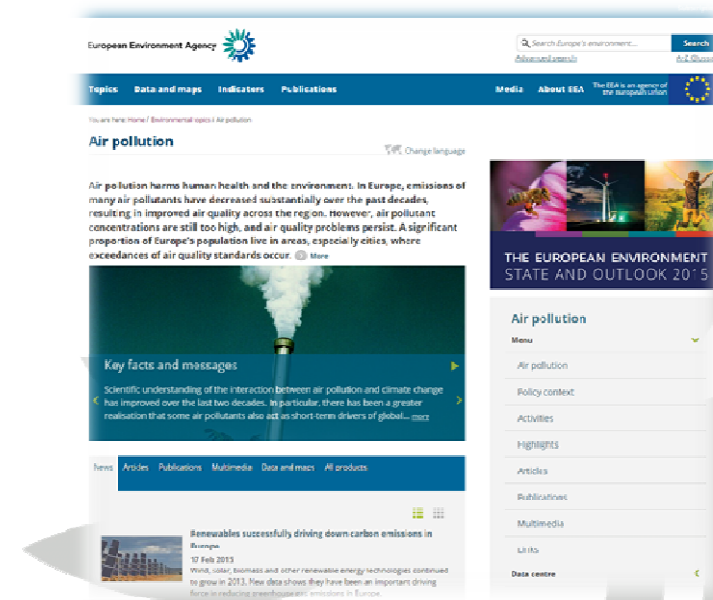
European Environment Agency

Search Europe's environment...
Search
Advanced search
A-Z Glossary

Topics
Data and maps
Indicators
Publications
Media
About EEA
The EEA is an agency of the European Union

You are here: Home / Environmental topics / Air pollution

Air pollution

Change language

Air pollution harms human health and the environment. In Europe, emissions of many air pollutants have decreased substantially over the past decades, resulting in improved air quality across the region. However, air pollutant concentrations are still too high, and air quality problems persist. A significant proportion of Europe's population live in areas, especially cities, where exceedances of air quality standards occur. More

Key facts and messages

Scientific understanding of the interaction between air pollution and climate change has improved over the last two decades. In particular, there has been a greater realisation that some air pollutants also act as short-term drivers of global... more

News
Articles
Publications
Multimedia
Data and maps
All products

Renewables successfully driving down carbon emissions in Europe
17 Feb 2015
Wind, solar, biomass and other renewable energy technologies continued to grow in 2013. New data shows they have been an important driving force in reducing greenhouse gas emissions in Europe.

THE EUROPEAN ENVIRONMENT
STATE AND OUTLOOK 2015

Air pollution
Menu
Air pollution
Policy context
Activities
Highlights
Articles
Publications
Multimedia
Links
Data centre